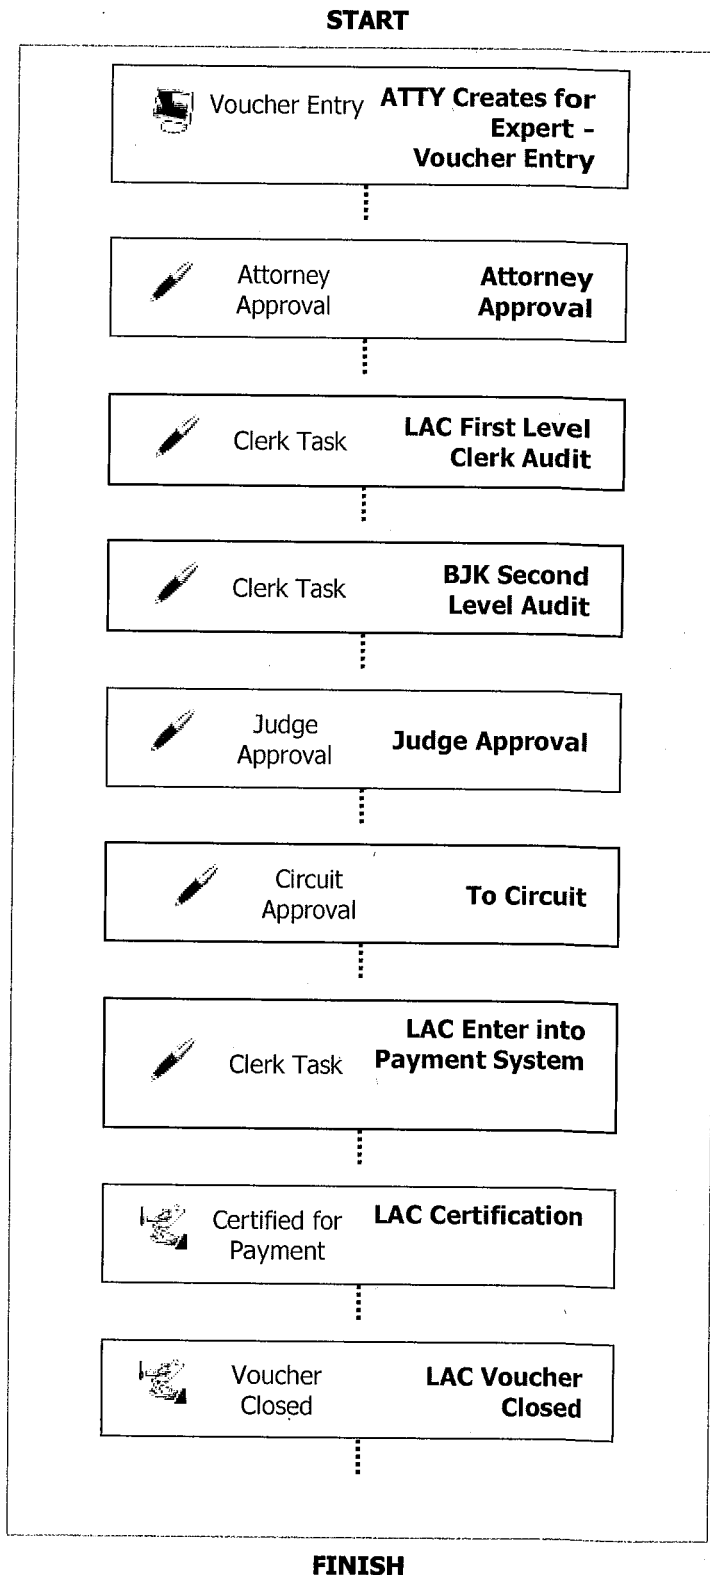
START

Voucher Entry ATTY Creates for Expert - Voucher Entry

Attorney Approval Attorney Approval

Clerk Task LAC First Level Clerk Audit

Clerk Task BJK Second Level Audit

Judge Approval Judge Approval

Circuit Approval To Circuit

Clerk Task LAC Enter into Payment System

Certified for Payment LAC Certification

Voucher Closed LAC Voucher Closed

FINISH